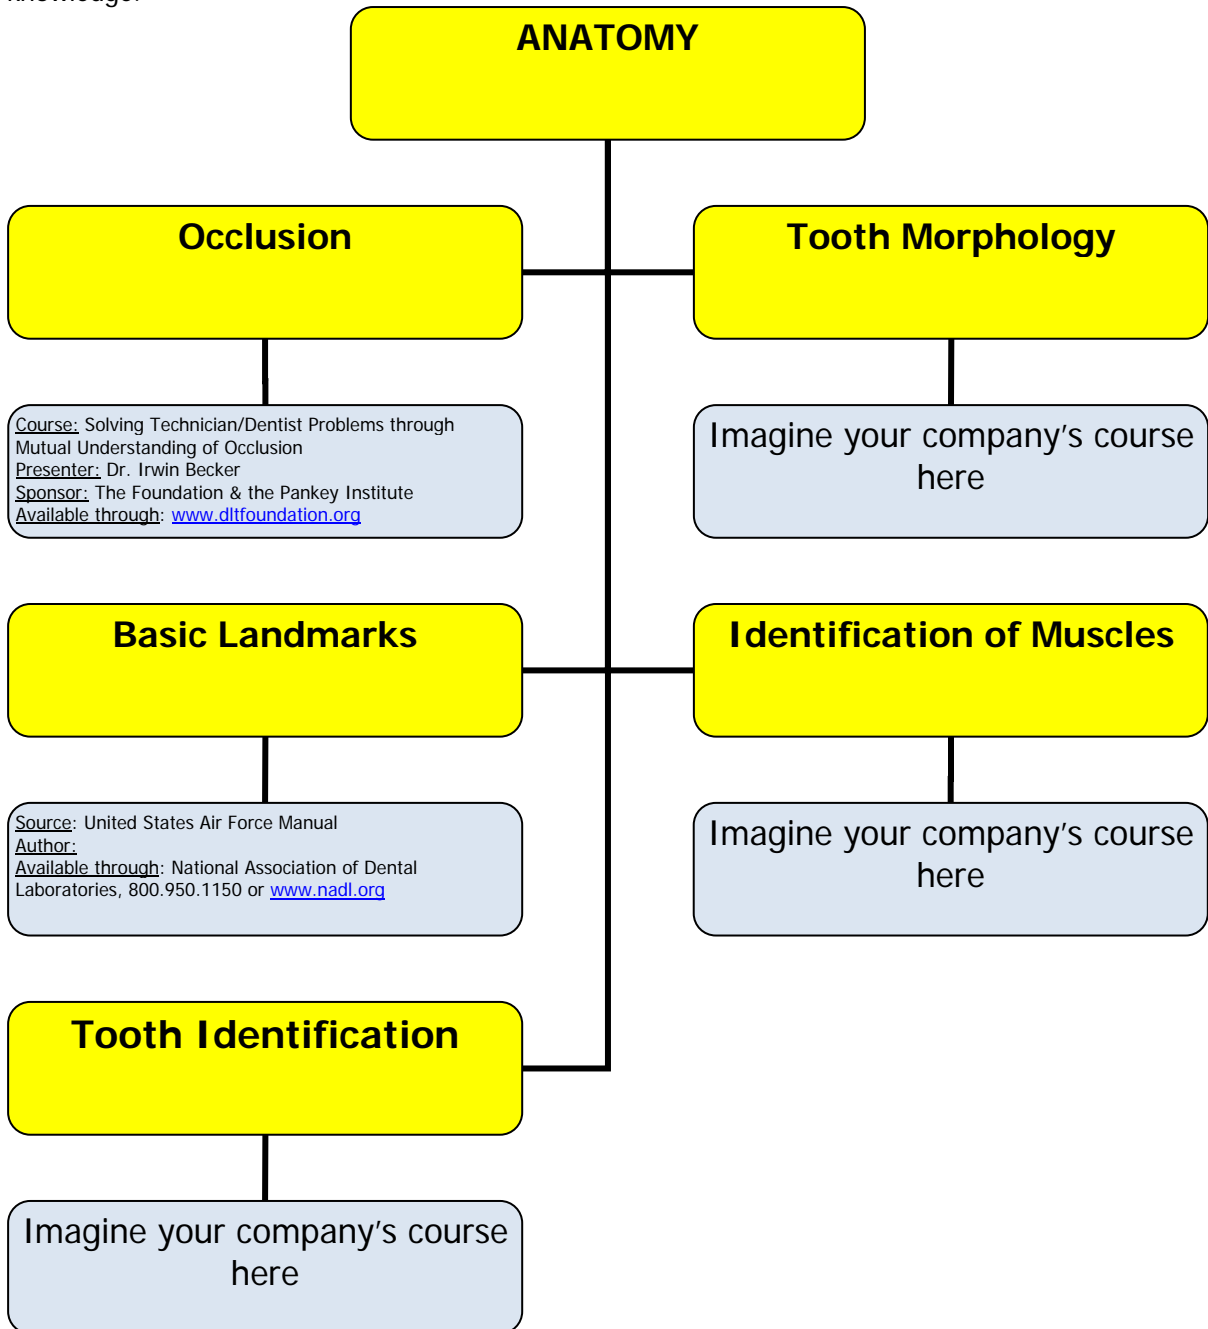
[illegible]

ANATOMY

Occlusion

Course: Solving Technician/Dentist Problems through Mutual Understanding of Occlusion
Presenter: Dr. Irwin Becker
Sponsor: The Foundation & the Pankey Institute
Available through: www.dltfoundation.org

Tooth Morphology

Imagine your company's course here

Basic Landmarks

Source: United States Air Force Manual
Author:
Available through: National Association of Dental Laboratories, 800.950.1150 or www.nadl.org

Identification of Muscles

Imagine your company's course here

Tooth Identification

Imagine your company's course here